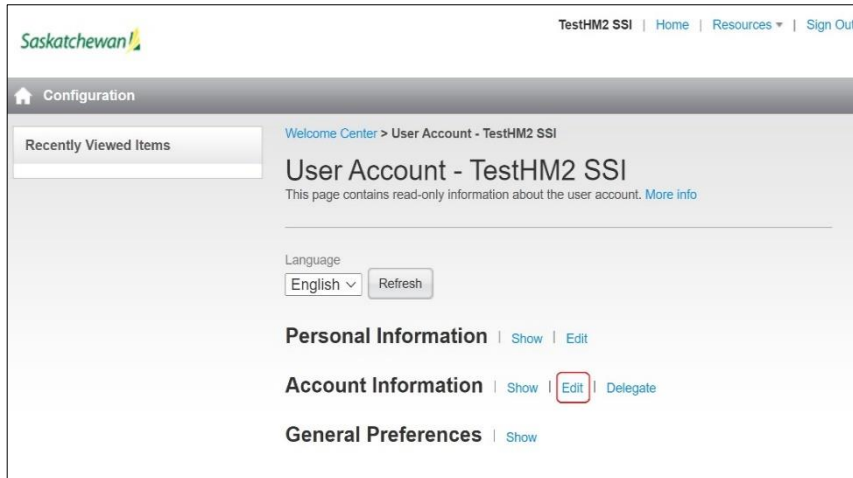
Saskatchewan

TestHM2 SSI | Home | Resources ▾ | Sign Out

Configuration

Recently Viewed Items

Welcome Center > User Account - TestHM2 SSI

User Account - TestHM2 SSI

This page contains read-only information about the user account. More info

Language

English

Refresh

Personal Information | Show | Edit

Account Information | Show | Edit | Delegate

General Preferences | Show